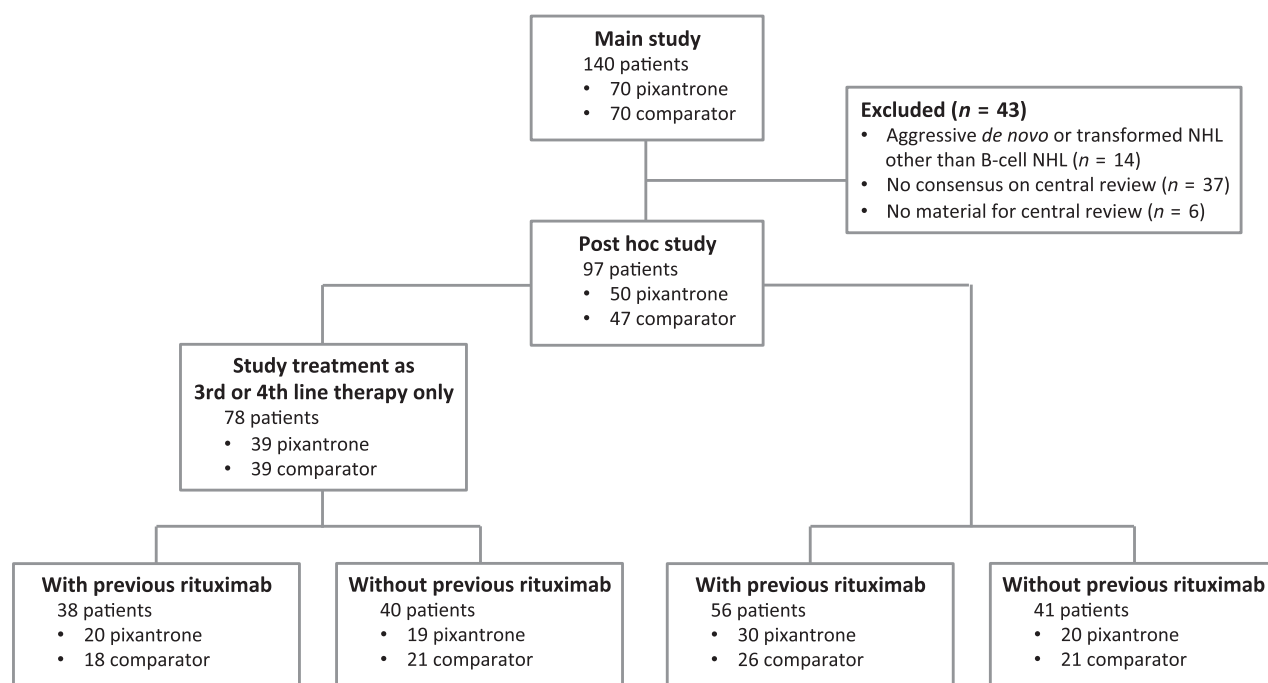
**Main study**
140 patients
• 70 pixantrone
• 70 comparator

**Excluded ($n$ = 43)**
• Aggressive *de novo* or transformed NHL other than B-cell NHL ($n$ = 14)
• No consensus on central review ($n$ = 37)
• No material for central review ($n$ = 6)

**Post hoc study**
97 patients
• 50 pixantrone
• 47 comparator

**Study treatment as 3rd or 4th line therapy only**
78 patients
• 39 pixantrone
• 39 comparator

**With previous rituximab**
38 patients
• 20 pixantrone
• 18 comparator

**Without previous rituximab**
40 patients
• 19 pixantrone
• 21 comparator

**With previous rituximab**
56 patients
• 30 pixantrone
• 26 comparator

**Without previous rituximab**
41 patients
• 20 pixantrone
• 21 comparator